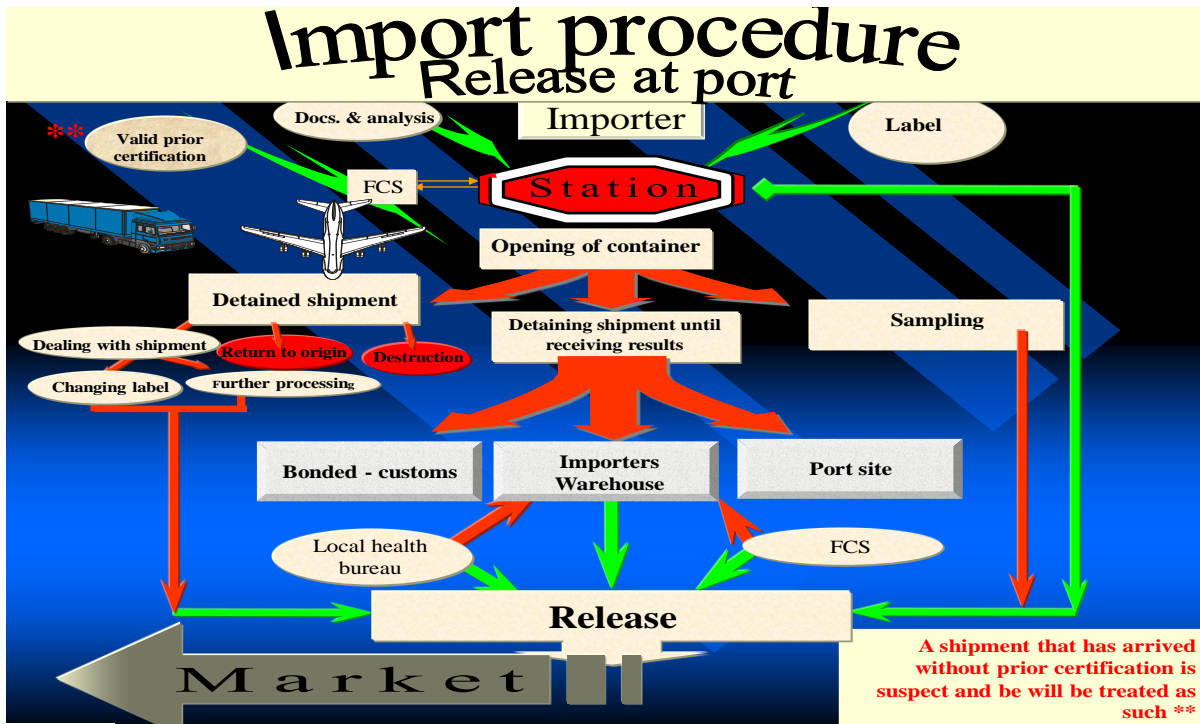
Import procedure
Release at port

Docs. & analysis

Importer

Label

**

Valid prior certification

FCS

Station

Opening of container

Detained shipment

Dealing with shipment

Return to origin

Destruction

Changing label

Further processing

Detaining shipment until receiving results

Sampling

Bonded - customs

Importers Warehouse

Port site

Local health bureau

FCS

Release

Market

A shipment that has arrived without prior certification is suspect and be will be treated as such **